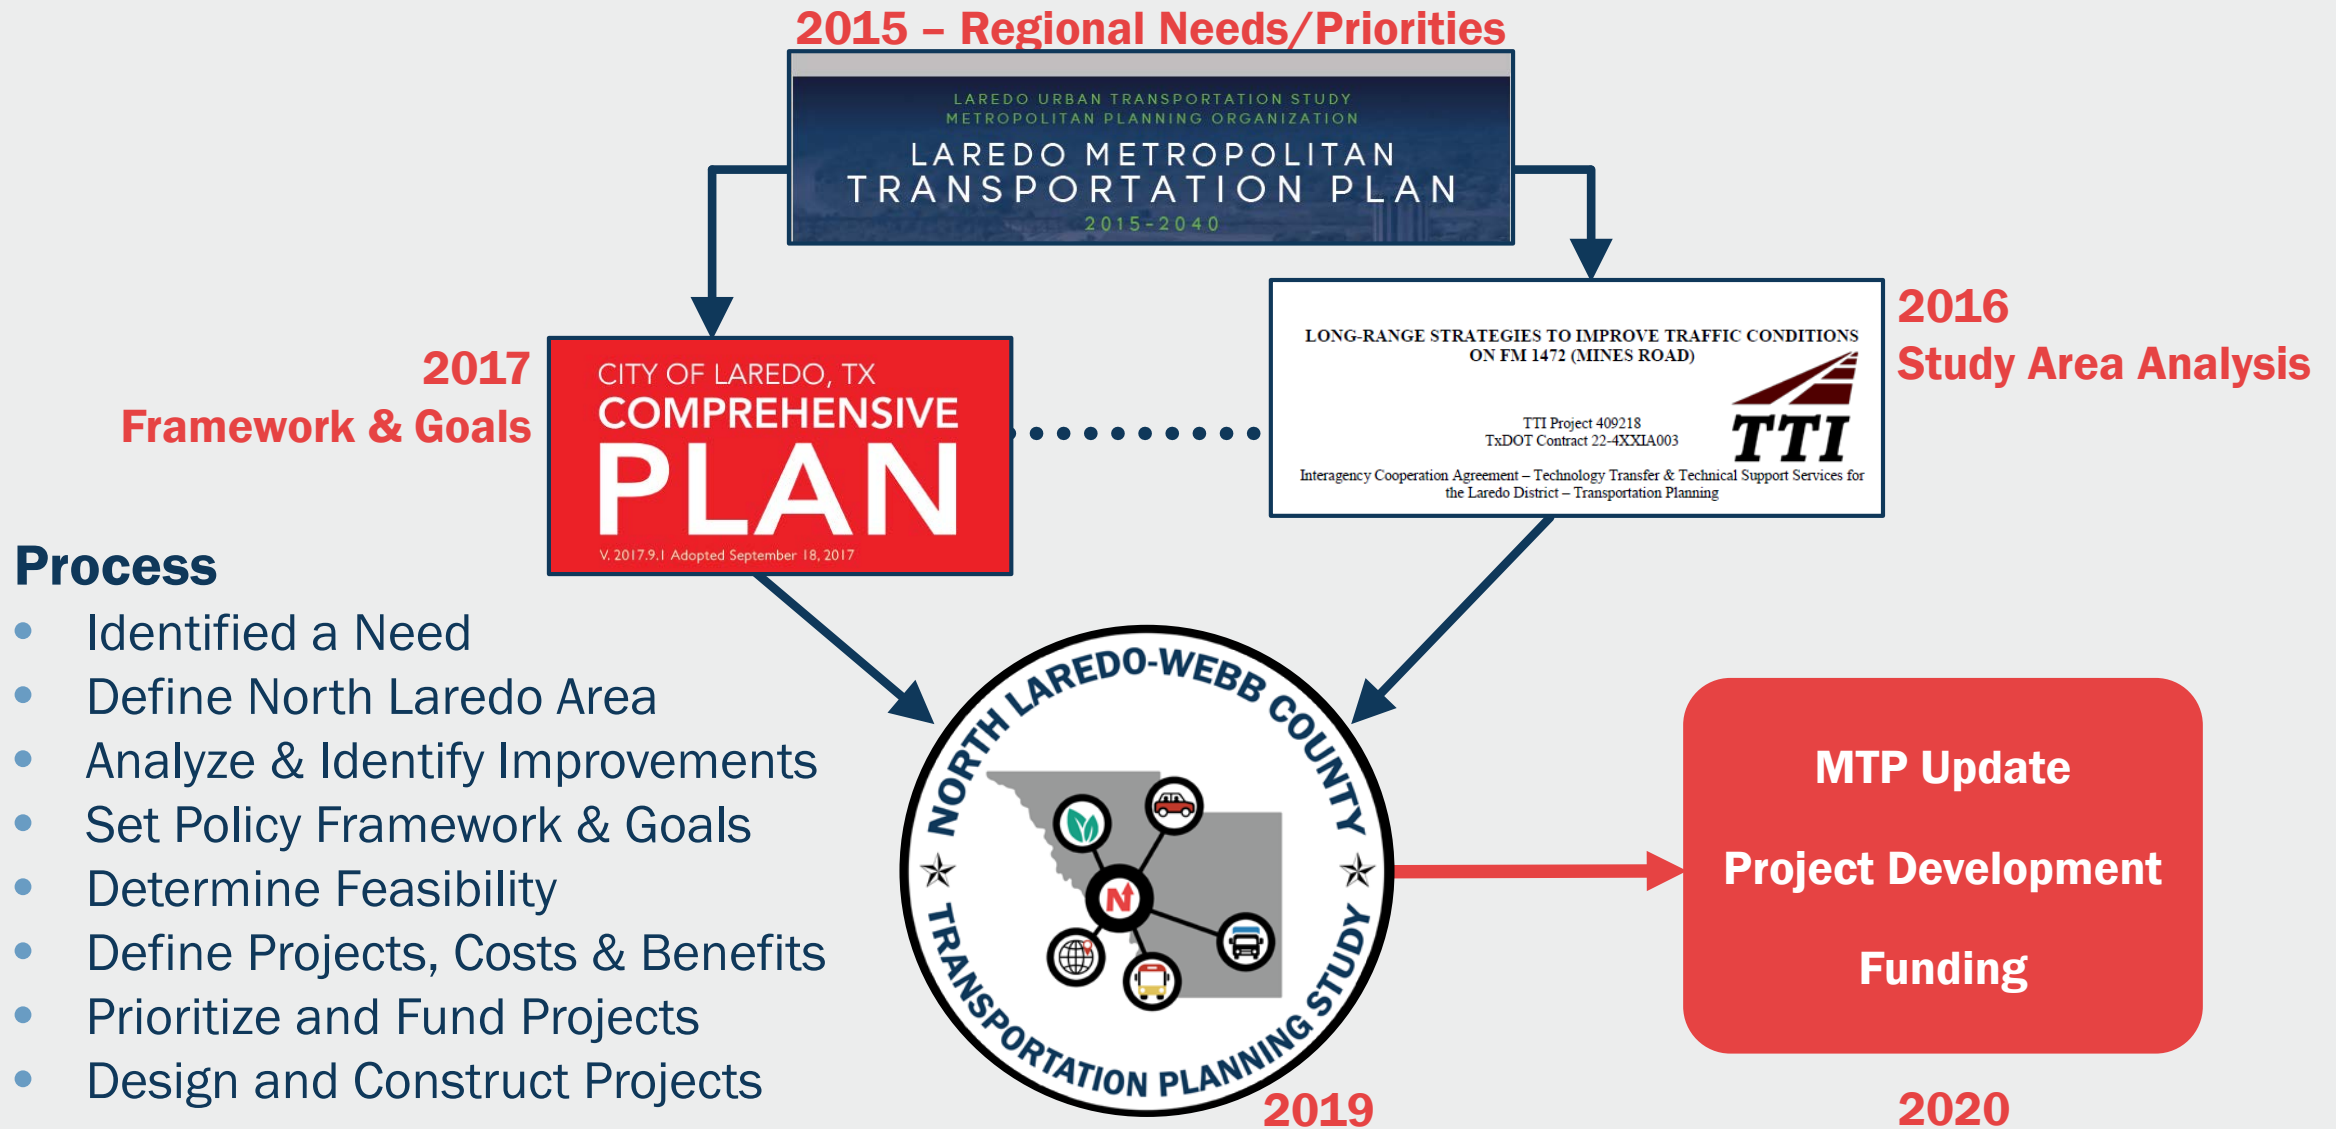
2015 – Regional Needs/Priorities

LAREDO URBAN TRANSPORTATION STUDY
METROPOLITAN PLANNING ORGANIZATION
LAREDO METROPOLITAN TRANSPORTATION PLAN
2015-2040

2017
Framework & Goals

CITY OF LAREDO, TX
COMPREHENSIVE PLAN
V. 2017.9.1 Adopted September 18, 2017

LONG-RANGE STRATEGIES TO IMPROVE TRAFFIC CONDITIONS ON FM 1472 (MINES ROAD)
TTI Project 409218
TxDOT Contract 22-4XXIA003
TTI
Interagency Cooperation Agreement – Technology Transfer & Technical Support Services for the Laredo District – Transportation Planning

2016
Study Area Analysis

Process
- Identified a Need
- Define North Laredo Area
- Analyze & Identify Improvements
- Set Policy Framework & Goals
- Determine Feasibility
- Define Projects, Costs & Benefits
- Prioritize and Fund Projects
- Design and Construct Projects

NORTH LAREDO-WEBB COUNTY TRANSPORTATION PLANNING STUDY
2019

MTP Update
Project Development
Funding
2020